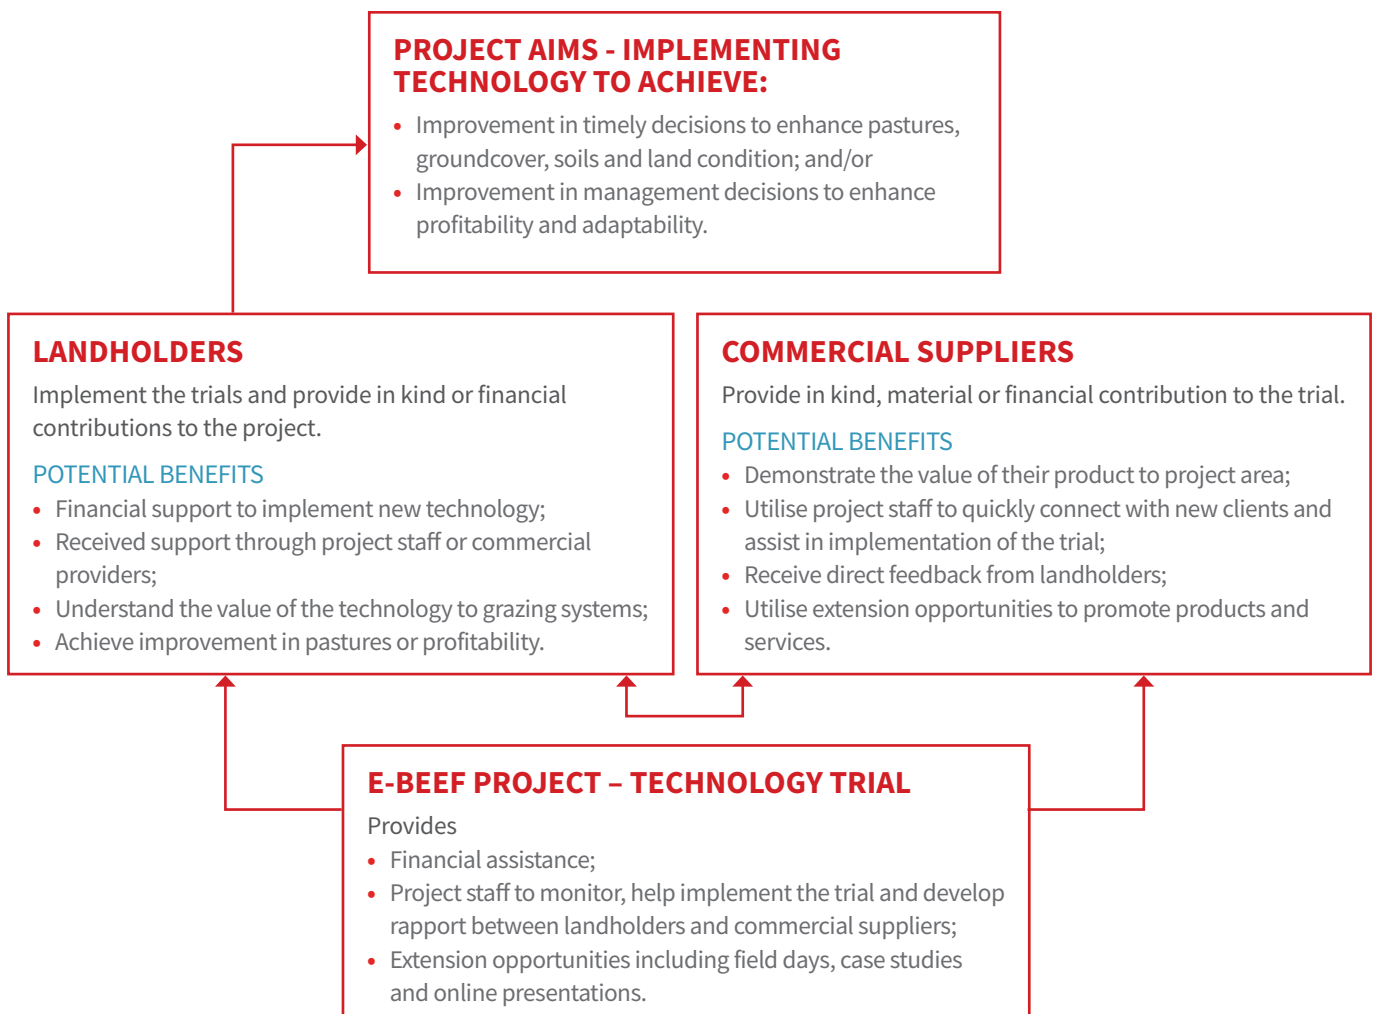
PROJECT AIMS - IMPLEMENTING TECHNOLOGY TO ACHIEVE:

- Improvement in timely decisions to enhance pastures, groundcover, soils and land condition; and/or
- Improvement in management decisions to enhance profitability and adaptability.

LANDHOLDERS

Implement the trials and provide in kind or financial contributions to the project.

POTENTIAL BENEFITS

- Financial support to implement new technology;
- Received support through project staff or commercial providers;
- Understand the value of the technology to grazing systems;
- Achieve improvement in pastures or profitability.

COMMERCIAL SUPPLIERS

Provide in kind, material or financial contribution to the trial.

POTENTIAL BENEFITS

- Demonstrate the value of their product to project area;
- Utilise project staff to quickly connect with new clients and assist in implementation of the trial;
- Receive direct feedback from landholders;
- Utilise extension opportunities to promote products and services.

E-BEEF PROJECT – TECHNOLOGY TRIAL

Provides

- Financial assistance;
- Project staff to monitor, help implement the trial and develop rapport between landholders and commercial suppliers;
- Extension opportunities including field days, case studies and online presentations.